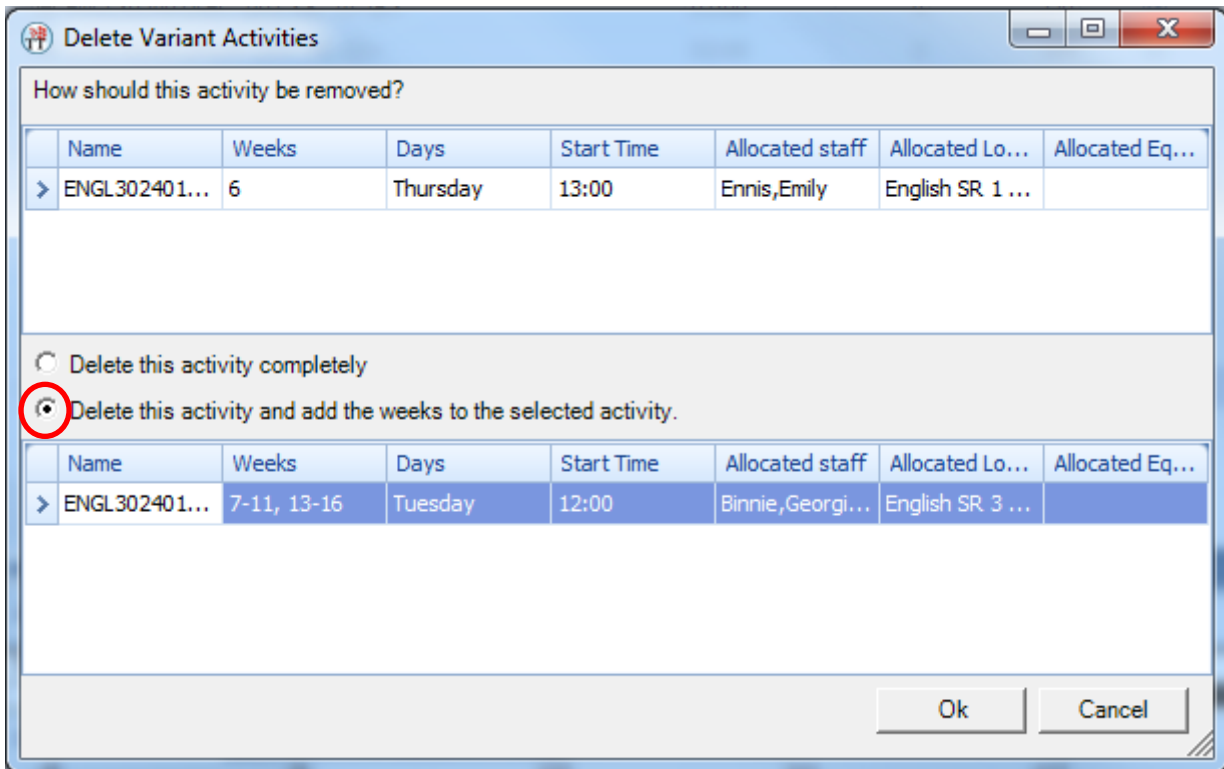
Delete Variant Activities

How should this activity be removed?

| | Name | Weeks | Days | Start Time | Allocated staff | Allocated Lo... | Allocated Eq... |
|---|---|---|---|---|---|---|---|
| > | ENGL302401... | 6 | Thursday | 13:00 | Ennis,Emily | English SR 1 ... | |

Delete this activity completely

Delete this activity and add the weeks to the selected activity.

| | Name | Weeks | Days | Start Time | Allocated staff | Allocated Lo... | Allocated Eq... |
|---|---|---|---|---|---|---|---|
| > | ENGL302401... | 7-11, 13-16 | Tuesday | 12:00 | Binnie,Georgi... | English SR 3 ... | |

Ok

Cancel